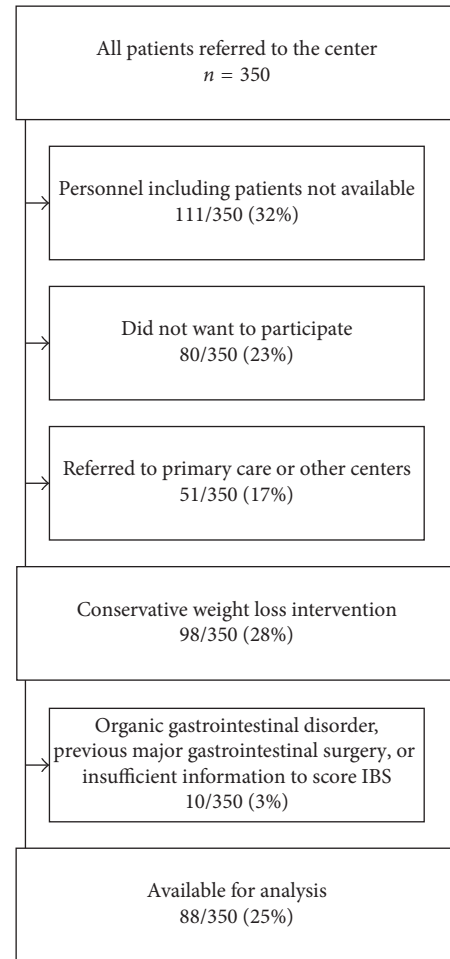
All patients referred to the center
$n = 350$

Personnel including patients not available
111/350 (32%)

Did not want to participate
80/350 (23%)

Referred to primary care or other centers
51/350 (17%)

Conservative weight loss intervention
98/350 (28%)

Organic gastrointestinal disorder, previous major gastrointestinal surgery, or insufficient information to score IBS
10/350 (3%)

Available for analysis
88/350 (25%)